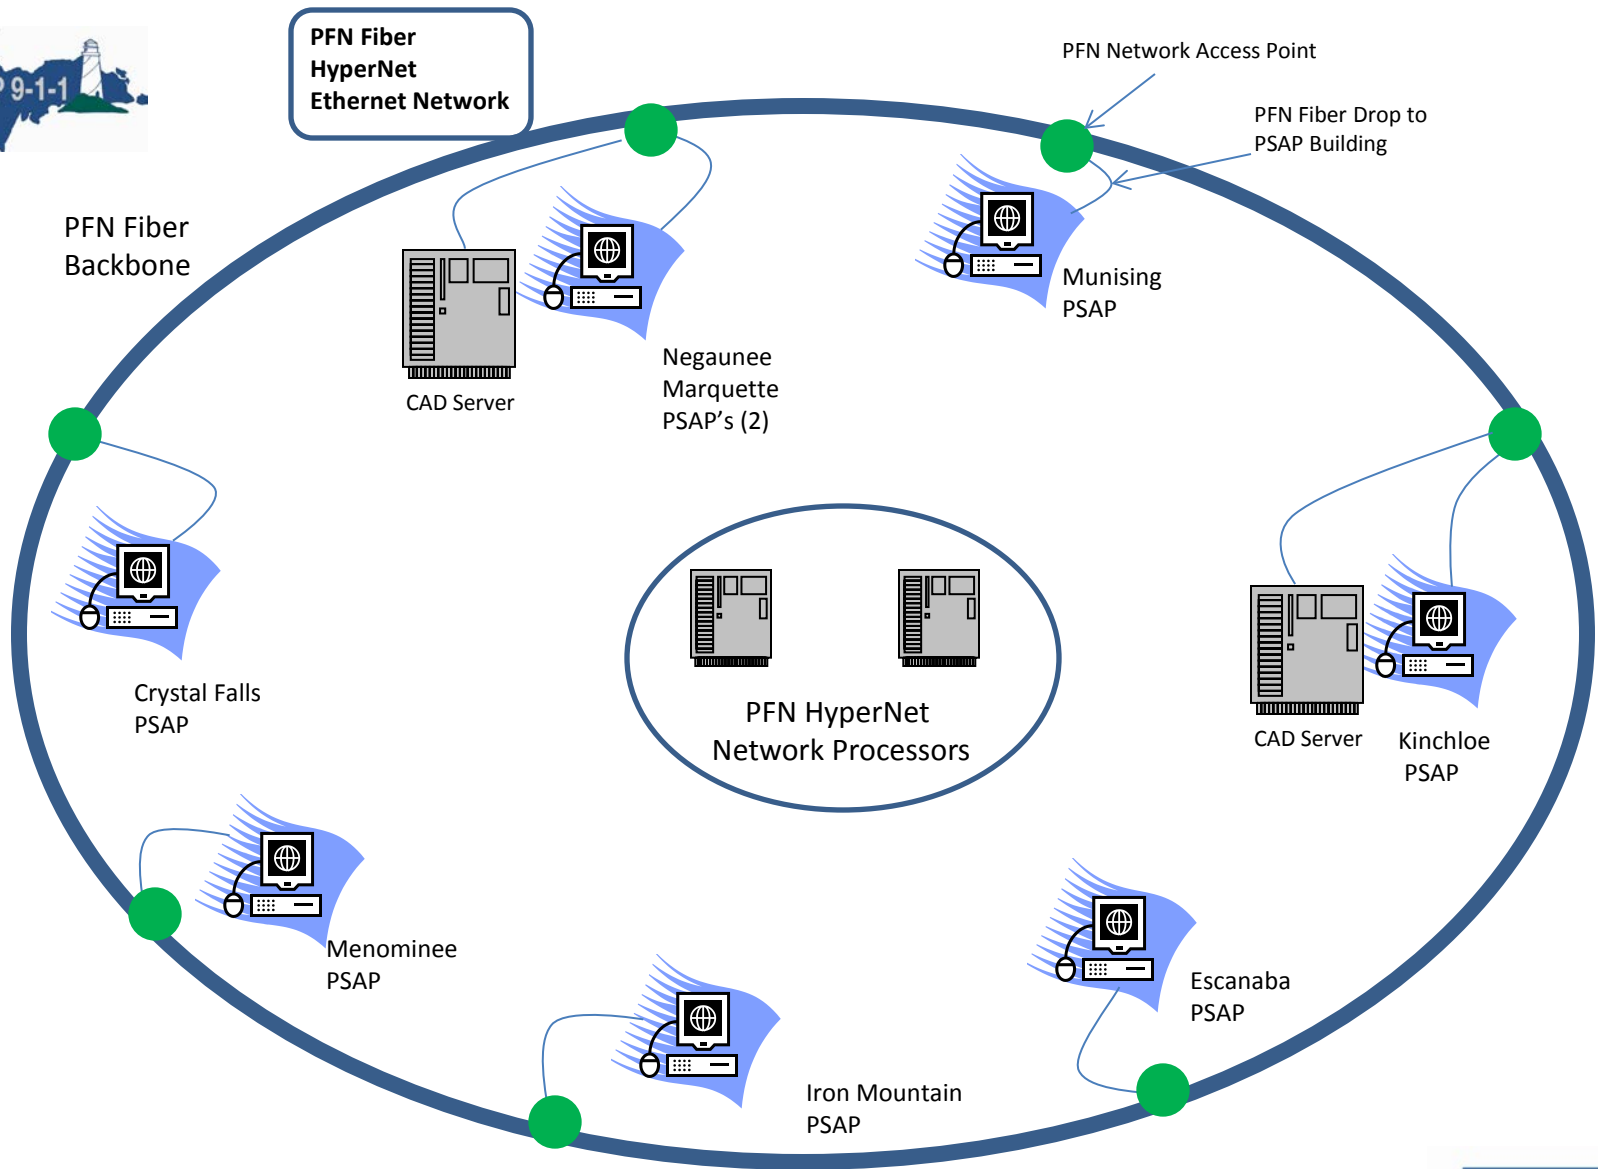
9-1-1

PFN Fiber HyperNet Ethernet Network

PFN Network Access Point

PFN Fiber Drop to PSAP Building

PFN Fiber Backbone

CAD Server

Negaunee Marquette PSAP's (2)

Munising PSAP

Crystal Falls PSAP

PFN HyperNet Network Processors

CAD Server

Kinchloe PSAP

Menominee PSAP

Escanaba PSAP

Iron Mountain PSAP